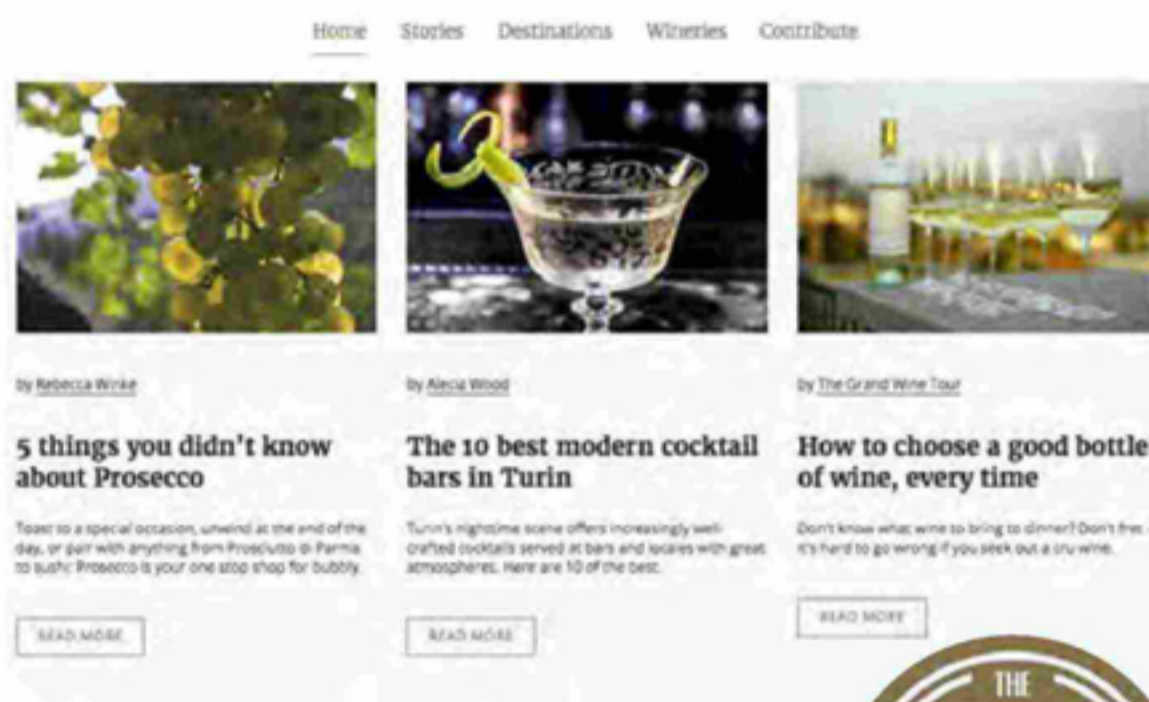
Home Stories Destinations Wineries Contribute

by Rebecca Winke

5 things you didn't know about Prosecco

Toast to a special occasion, unwind at the end of the day, or pair with anything from Prosciutto di Parma to sushi: Prosecco is your one stop shop for bubbly.

READ MORE

by Alecia Wood

The 10 best modern cocktail bars in Turin

Turin's nighttime scene offers increasingly well-crafted cocktails served at bars and locales with great atmospheres. Here are 10 of the best.

READ MORE

by The Grand Wine Tour

How to choose a good bottle of wine, every time

Don't know what wine to bring to dinner? Don't fre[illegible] it's hard to go wrong if you seek out a cru wine.

READ MORE

THE